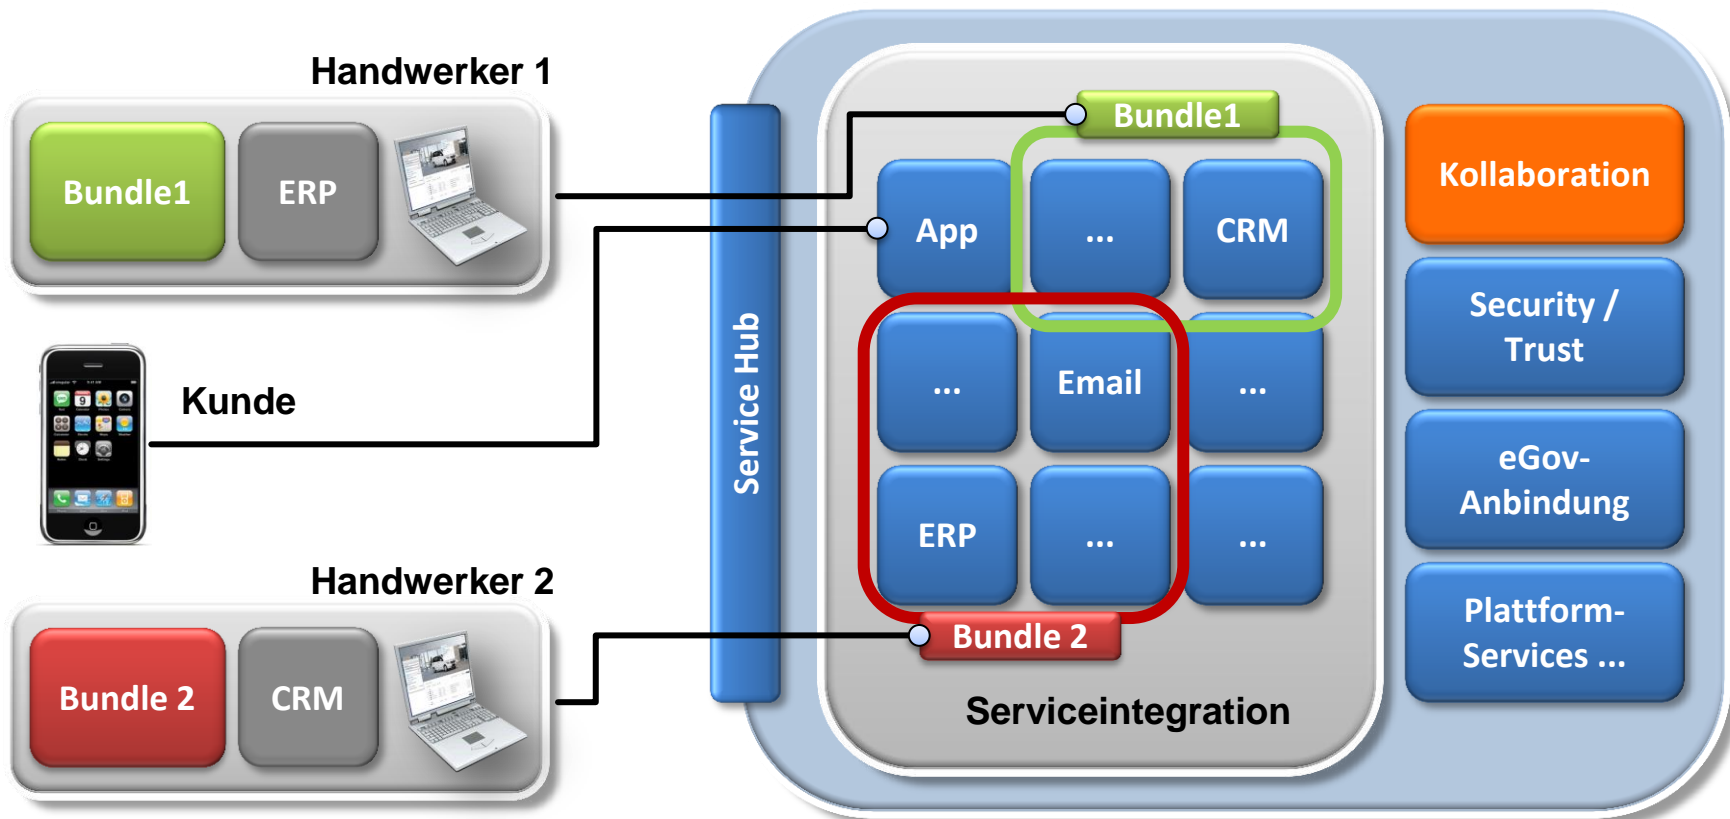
Handwerker 1

Bundle1

ERP

Kunde

Handwerker 2

Bundle 2

CRM

Service Hub

Bundle1

App

...

CRM

...

Email

...

ERP

...

...

Bundle 2

Serviceintegration

Kollaboration

Security / Trust

eGov-Anbindung

Plattform-Services ...